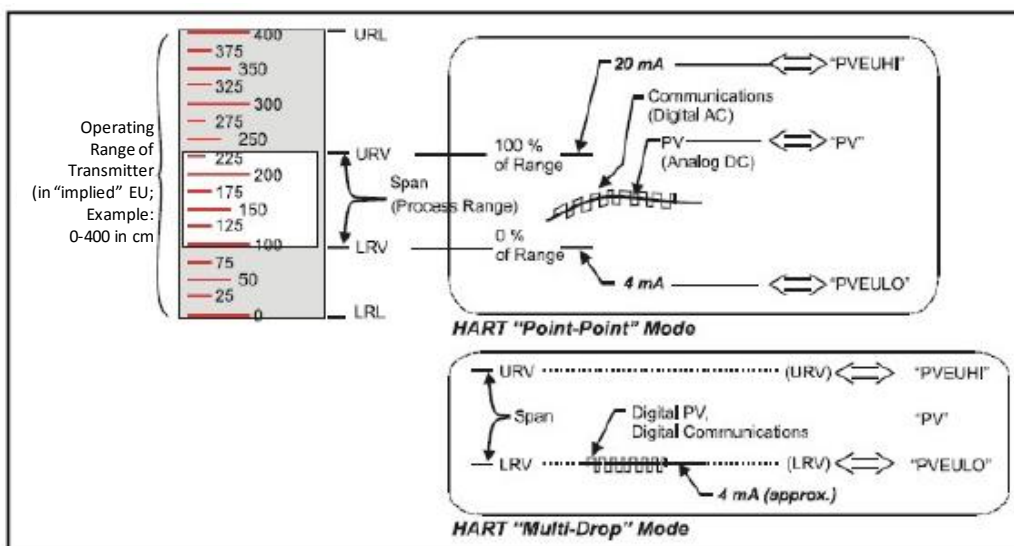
400
375
350
325
300
275
250
225
200
175
150
125
100
75
50
25
0

URL
URV
LRV
LRL

Operating Range of Transmitter (in "implied" EU; Example: 0-400 in cm

Span (Process Range)

20 mA
"PVEUHI"
Communications (Digital AC)
100 % of Range
PV (Analog DC)
"PV"
0 % of Range
4 mA
"PVEULO"

HART "Point-Point" Mode

URV (URV) "PVEUHI"
Span
Digital PV, Digital Communications
"PV"
LRV (LRV) "PVEULO"
4 mA (approx.)

HART "Multi-Drop" Mode